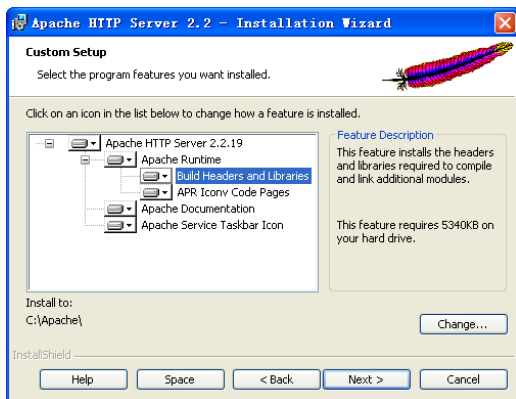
Apache HTTP Server 2.2 - Installation Wizard

Custom Setup

Select the program features you want installed.

Click on an icon in the list below to change how a feature is installed.

Apache HTTP Server 2.2.19
Apache Runtime
Build Headers and Libraries
APR Iconv Code Pages
Apache Documentation
Apache Service Taskbar Icon

Feature Description

This feature installs the headers and libraries required to compile and link additional modules.

This feature requires 5340KB on your hard drive.

Install to:
C:\Apache\

Change...

InstallShield

Help
Space
< Back
Next >
Cancel